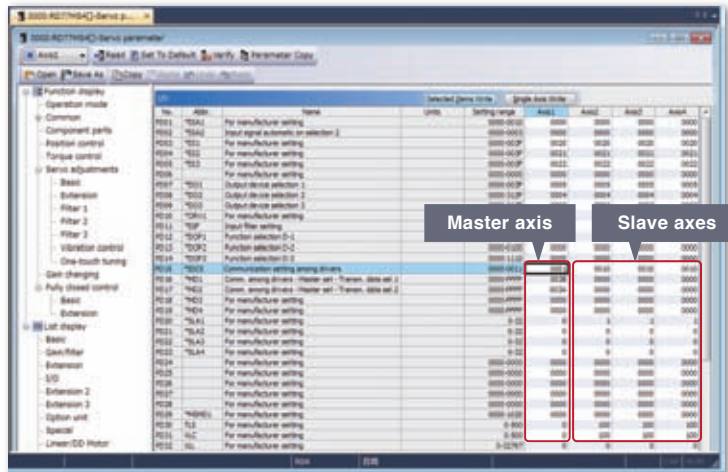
Servo parameter

Axis1 Read Set To Default Verify Parameter Copy

Open Save As Copy

Function display
Operation mode
Common
Component parts
Position control
Torque control
Servo adjustments
Basic
Extension
Filter 1
Filter 2
Filter 3
Vibration control
One-touch tuning
Gain changing
Fully closed control
Basic
Extension
List display
Basic
Gain/Filter
Extension
I/O
Extension 2
Extension 3
Option unit
Special
Linear/DD Motor

Selected Items Write Single Axis Write

| No. | Abbr. | Name | Units | Setting range | Axis1 | Axis2 | Axis3 | Axis4 |
|---|---|---|---|---|---|---|---|---|
| PD01 | *DIA1 | For manufacturer setting | | | | | | |
| PD02 | *DIA2 | Input signal automatic on selection 2 | | | | | | |
| PD03 | *DI1 | For manufacturer setting | | | | | | |
| PD04 | *DI2 | For manufacturer setting | | | | | | |
| PD05 | *DI3 | For manufacturer setting | | | | | | |
| PD06 | | For manufacturer setting | | | | | | |
| PD07 | *DO1 | Output device selection 1 | | | | | | |
| PD08 | *DO2 | Output device selection 2 | | | | | | |
| PD09 | *DO3 | Output device selection 3 | | | | | | |
| PD10 | *DIN1 | For manufacturer setting | | | | | | |
| PD11 | *DIF | Input filter setting | | | | | | |
| PD12 | *DOP1 | Function selection D-1 | | | | | | |
| PD13 | *DOP2 | Function selection D-2 | | | | | | |
| PD14 | *DOP3 | Function selection D-3 | | | | | | |
| PD15 | *IDCS | Communication setting among drivers | | | | | | |
| PD16 | *MD1 | Comm. among drivers - Master set - Transm. data sel 1 | | | | | | |
| PD17 | *MD2 | Comm. among drivers - Master set - Transm. data sel 2 | | | | | | |
| PD18 | *MD3 | For manufacturer setting | | | | | | |
| PD19 | *MD4 | For manufacturer setting | | | | | | |
| PD20 | *SLA1 | For manufacturer setting | | | 0 | 0 | 0 | 0 |
| PD21 | *SLA2 | For manufacturer setting | | | 0 | 0 | 0 | 0 |
| PD22 | *SLA3 | For manufacturer setting | | | 0 | 0 | 0 | 0 |
| PD23 | *SLA4 | For manufacturer setting | | | 0 | 0 | 0 | 0 |
| PD24 | | For manufacturer setting | | | | | | |
| PD25 | | For manufacturer setting | | | | | | |
| PD26 | | For manufacturer setting | | | | | | |
| PD27 | | For manufacturer setting | | | | | | |
| PD28 | | For manufacturer setting | | | | | | |
| PD29 | *MSMEL | For manufacturer setting | | | | | | |
| PD30 | TL1 | For manufacturer setting | | | 0 | 100 | 100 | 100 |
| PD31 | TLC | For manufacturer setting | | | 0 | 100 | 100 | 100 |
| PD32 | | For manufacturer setting | | | 0 | 0 | 0 | 0 |

Master axis

Slave axes